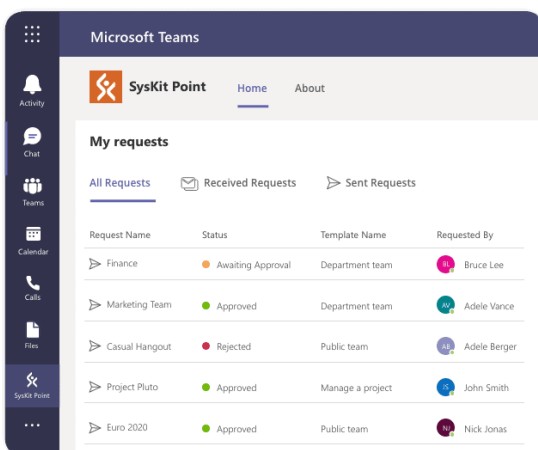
Microsoft Teams

Activity

Chat

Teams

Calendar

Calls

Files

SysKit Point

...

SysKit Point

Home

About

My requests

All Requests

Received Requests

Sent Requests

| Request Name | Status | Template Name | Requested By |
|---|---|---|---|
| Finance | Awaiting Approval | Department team | BL Bruce Lee |
| Marketing Team | Approved | Department team | AV Adele Vance |
| Casual Hangout | Rejected | Public team | AB Adele Berger |
| Project Pluto | Approved | Manage a project | JS John Smith |
| Euro 2020 | Approved | Public team | NJ Nick Jonas |